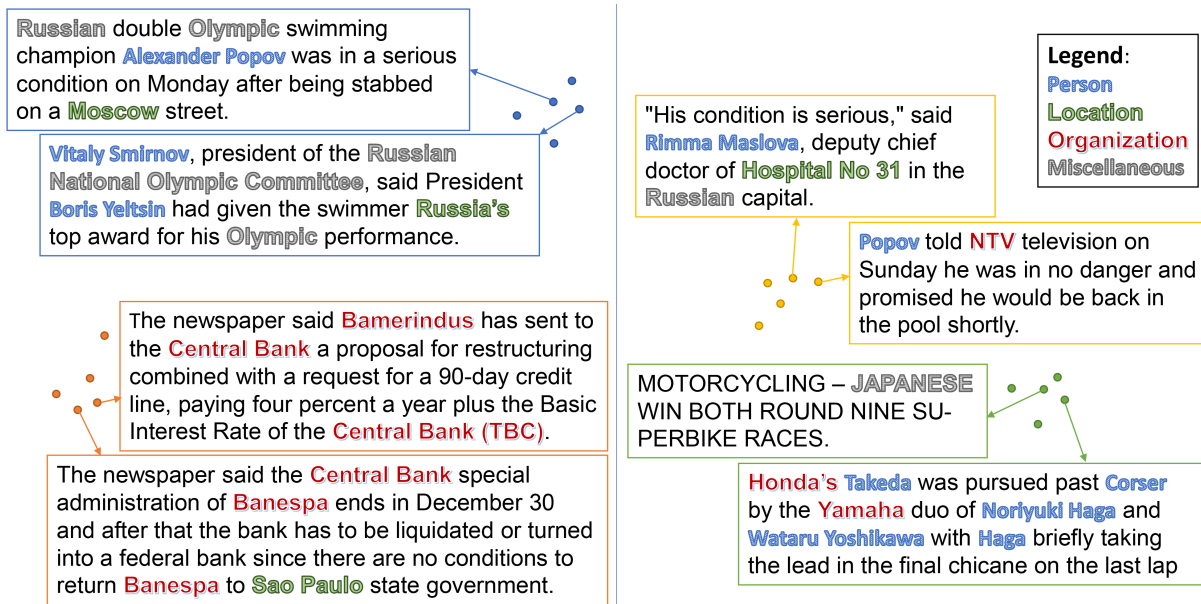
Russian double Olympic swimming champion Alexander Popov was in a serious condition on Monday after being stabbed on a Moscow street.

Vitaly Smirnov, president of the Russian National Olympic Committee, said President Boris Yeltsin had given the swimmer Russia's top award for his Olympic performance.

Legend:
Person
Location
Organization
Miscellaneous

"His condition is serious," said Rimma Maslova, deputy chief doctor of Hospital No 31 in the Russian capital.

Popov told NTV television on Sunday he was in no danger and promised he would be back in the pool shortly.

The newspaper said Bamerindus has sent to the Central Bank a proposal for restructuring combined with a request for a 90-day credit line, paying four percent a year plus the Basic Interest Rate of the Central Bank (TBC).

The newspaper said the Central Bank special administration of Banespa ends in December 30 and after that the bank has to be liquidated or turned into a federal bank since there are no conditions to return Banespa to Sao Paulo state government.

MOTORCYCLING – JAPANESE WIN BOTH ROUND NINE SUPERBIKE RACES.

Honda's Takeda was pursued past Corser by the Yamaha duo of Noriyuki Haga and Wataru Yoshikawa with Haga briefly taking the lead in the final chicane on the last lap